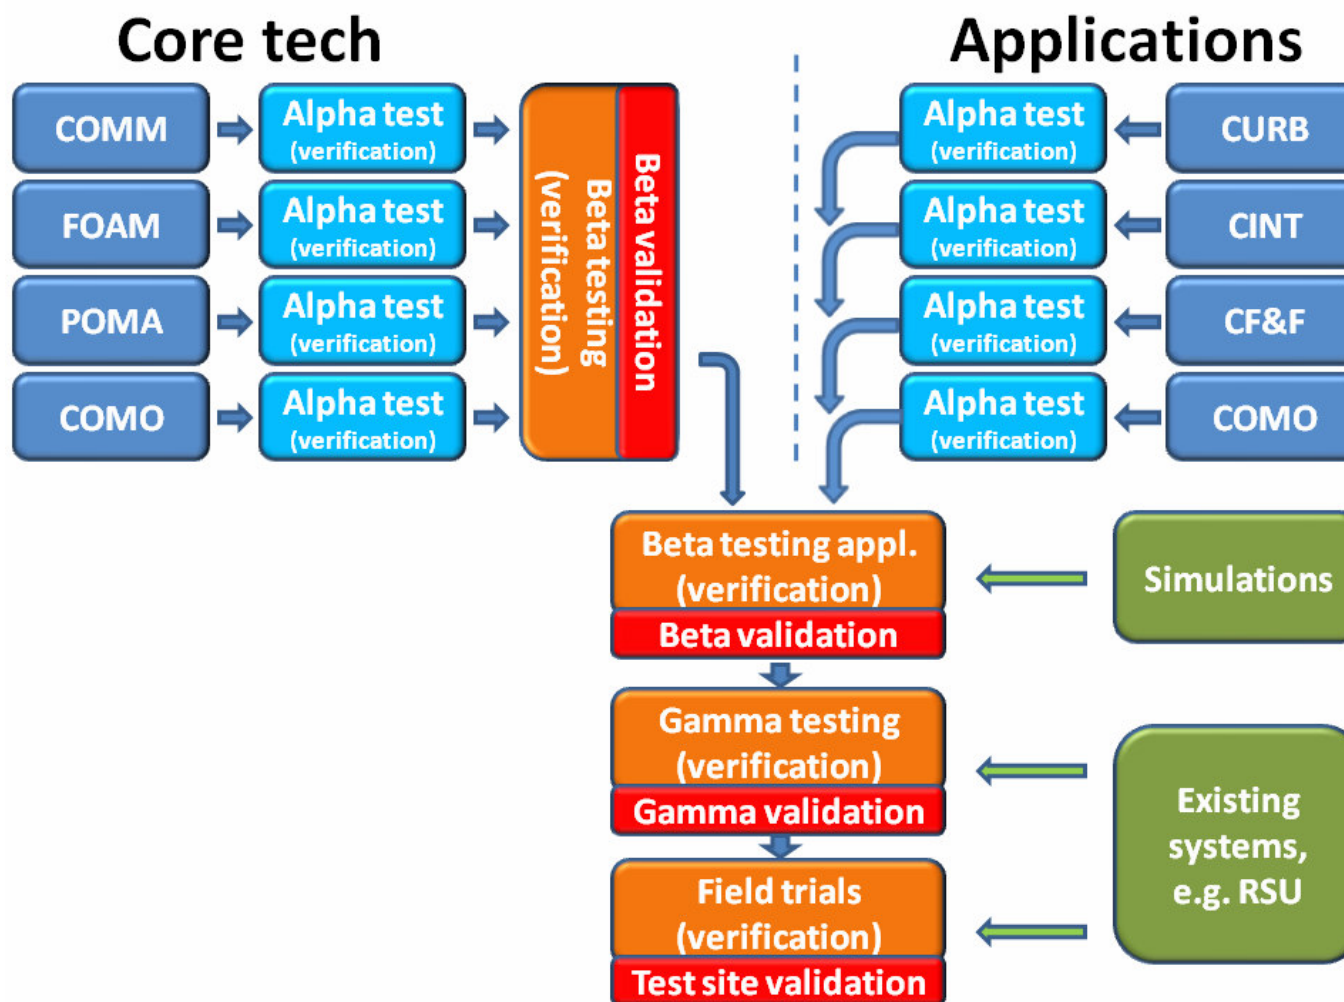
Core tech

Applications

COMM

Alpha test (verification)

FOAM

Alpha test (verification)

POMA

Alpha test (verification)

COMO

Alpha test (verification)

Beta testing (verification)

Beta validation

Alpha test (verification)

CURB

Alpha test (verification)

CINT

Alpha test (verification)

CF&F

Alpha test (verification)

COMO

Beta testing appl. (verification)

Beta validation

Simulations

Gamma testing (verification)

Gamma validation

Existing systems, e.g. RSU

Field trials (verification)

Test site validation